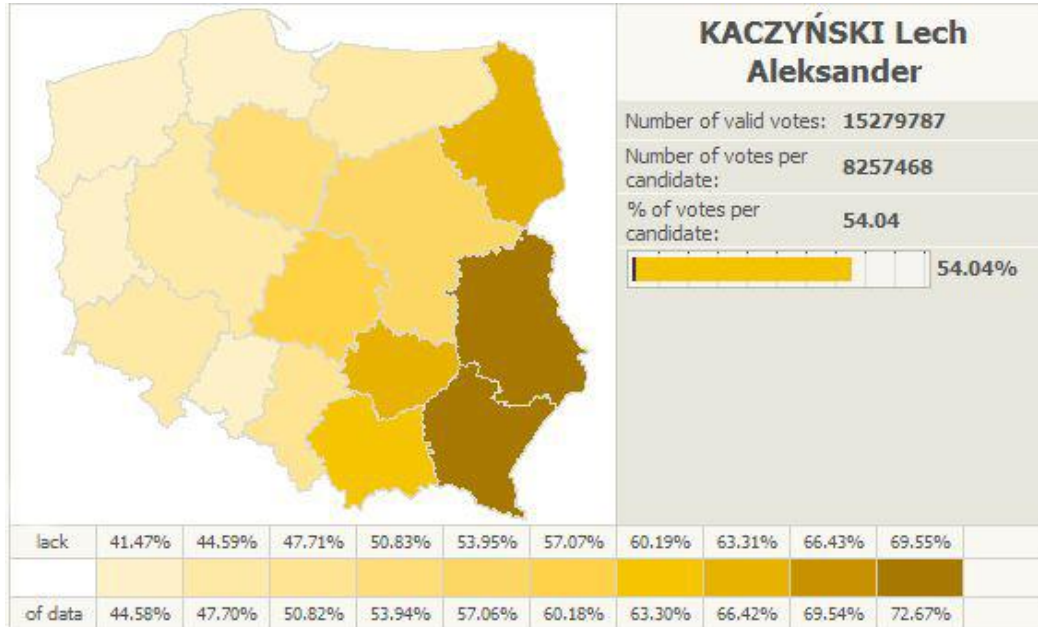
KACZYŃSKI Lech Aleksander

Number of valid votes: 15279787

Number of votes per candidate: 8257468

% of votes per candidate: 54.04

54.04%

| lack | 41.47% | 44.59% | 47.71% | 50.83% | 53.95% | 57.07% | 60.19% | 63.31% | 66.43% | 69.55% |
|---|---|---|---|---|---|---|---|---|---|---|
| | | | | | | | | | | |
| of data | 44.58% | 47.70% | 50.82% | 53.94% | 57.06% | 60.18% | 63.30% | 66.42% | 69.54% | 72.67% |